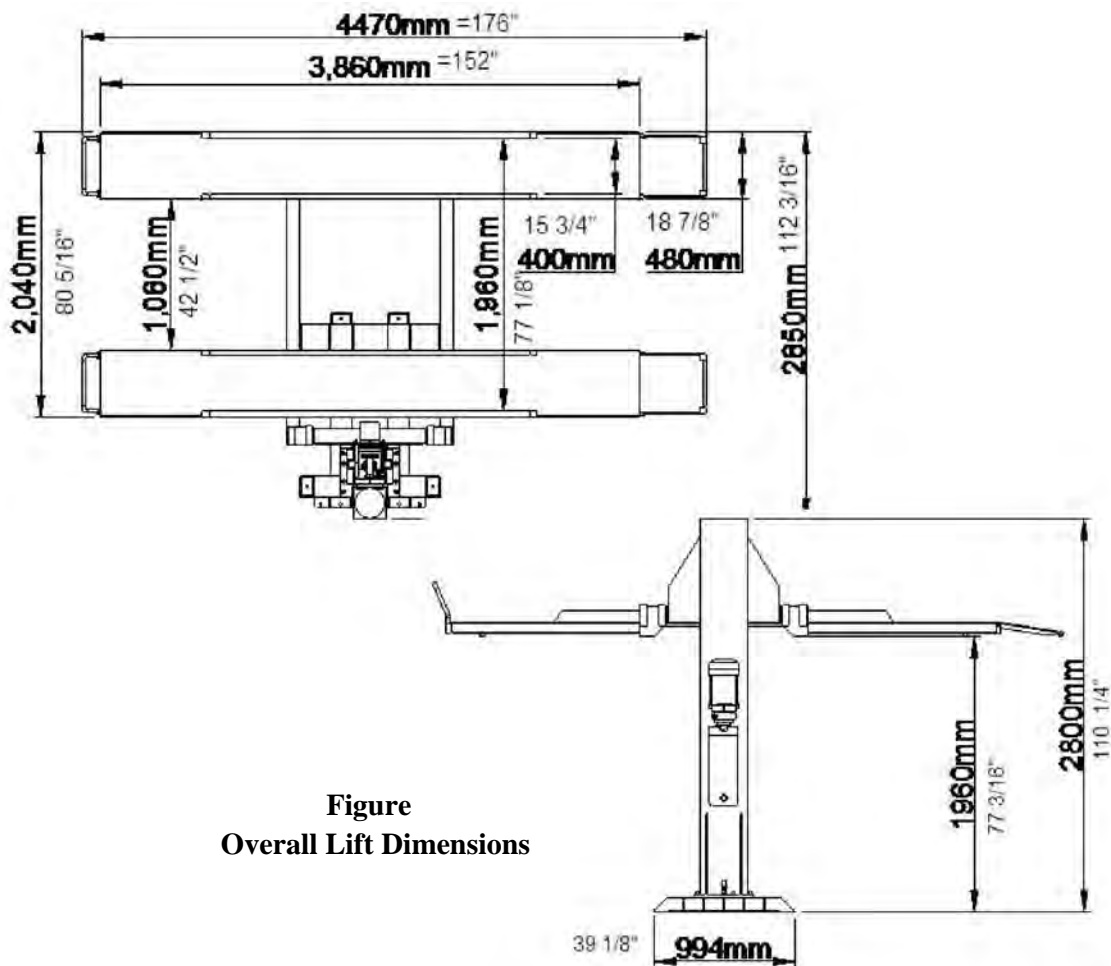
4470mm =176"

3,860mm =152"

2,040mm

80 5/16"

1,060mm

42 1/2"

1,960mm

77 1/8"

15 3/4"

400mm

18 7/8"

480mm

2850mm

112 3/16"

1960mm

77 3/16"

2800mm

110 1/4"

39 1/8"

994mm

Figure
Overall Lift Dimensions